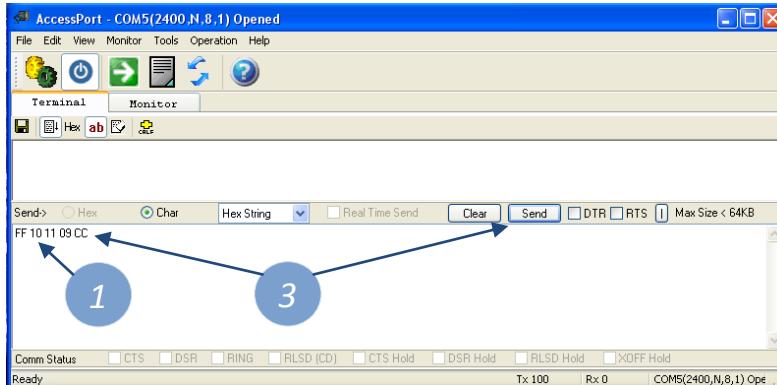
AccessPort - COM5(2400,N,8,1) Opened

File Edit View Monitor Tools Operation Help

Terminal Monitor

Hex ab

Send-> Hex Char Hex String Real Time Send Clear Send DTR RTS | Max Size < 64KB

FF 10 11 09 CC

1

3

Comm Status CTS DSR RING RLSD (CD) CTS Hold DSR Hold RLSD Hold XOFF Hold

Ready Tx 100 Rx 0 COM5(2400,N,8,1) Ope